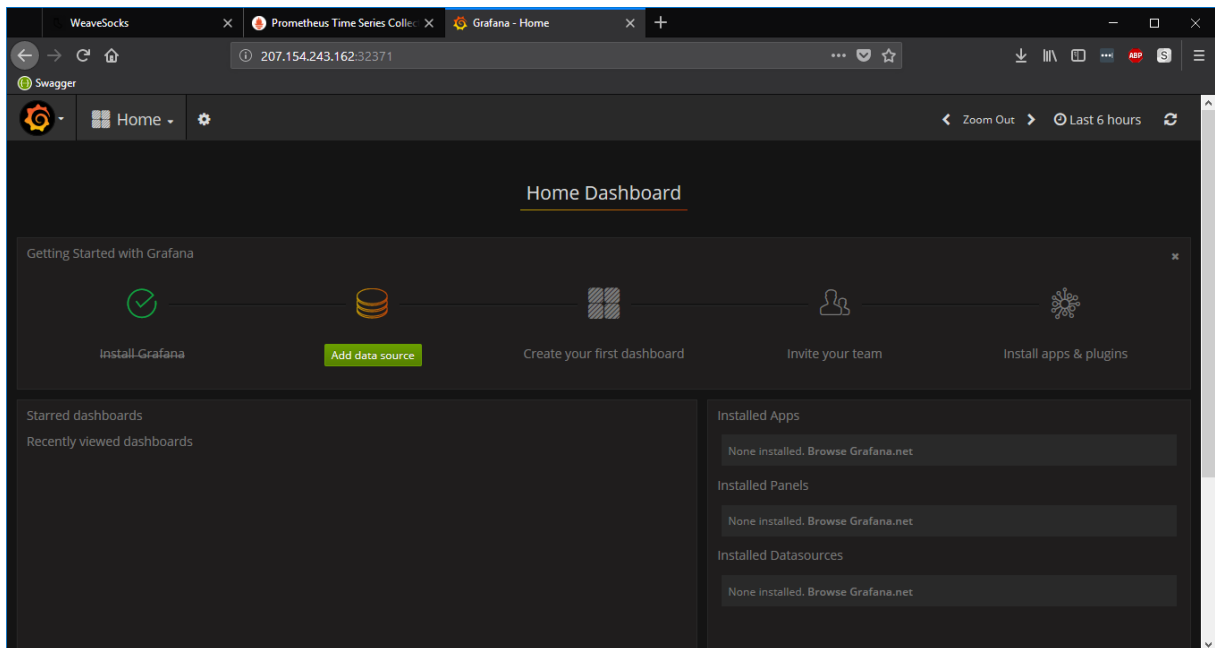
WeaveSocks
Prometheus Time Series Collec
Grafana - Home
207.154.243.162:32371
ABP
S
Swagger

Home
Zoom Out
Last 6 hours

Home Dashboard

Getting Started with Grafana

Install Grafana
Add data source
Create your first dashboard
Invite your team
Install apps & plugins

Starred dashboards
Recently viewed dashboards

Installed Apps
None installed. Browse Grafana.net
Installed Panels
None installed. Browse Grafana.net
Installed Datasources
None installed. Browse Grafana.net